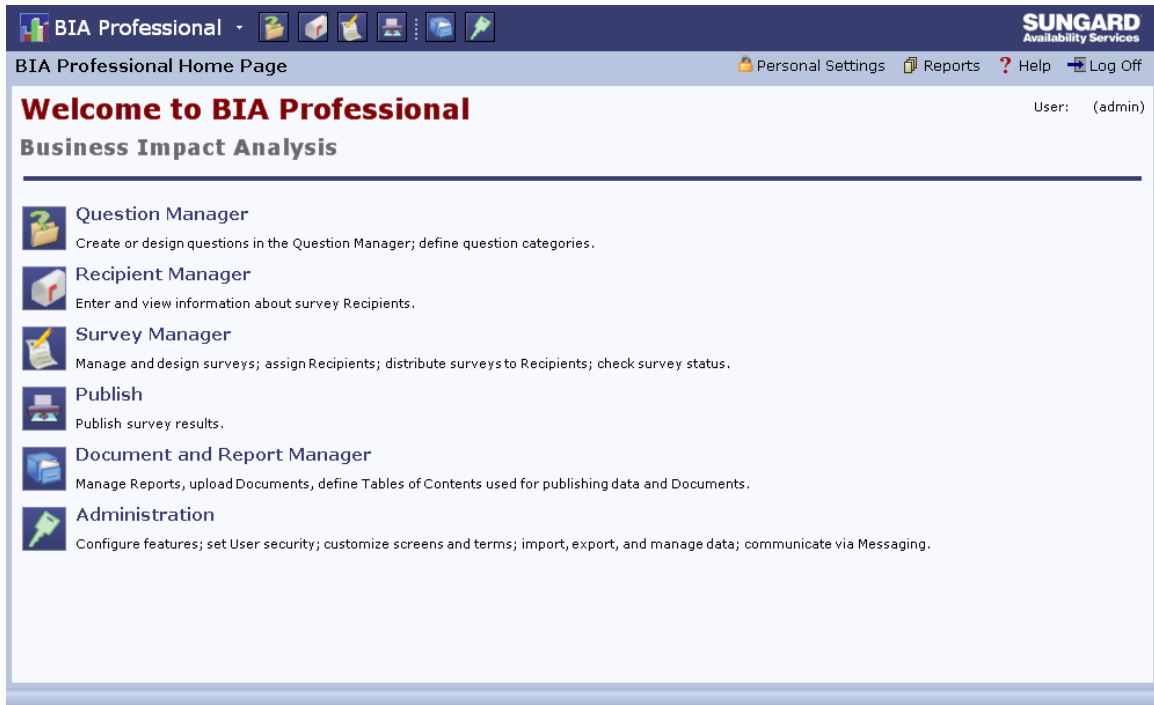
BIA Professional

SUNGARD
Availability Services

BIA Professional Home Page

Personal Settings Reports Help Log Off

Welcome to BIA Professional

User: (admin)

Business Impact Analysis

Question Manager
Create or design questions in the Question Manager; define question categories.

Recipient Manager
Enter and view information about survey Recipients.

Survey Manager
Manage and design surveys; assign Recipients; distribute surveys to Recipients; check survey status.

Publish
Publish survey results.

Document and Report Manager
Manage Reports, upload Documents, define Tables of Contents used for publishing data and Documents.

Administration
Configure features; set User security; customize screens and terms; import, export, and manage data; communicate via Messaging.